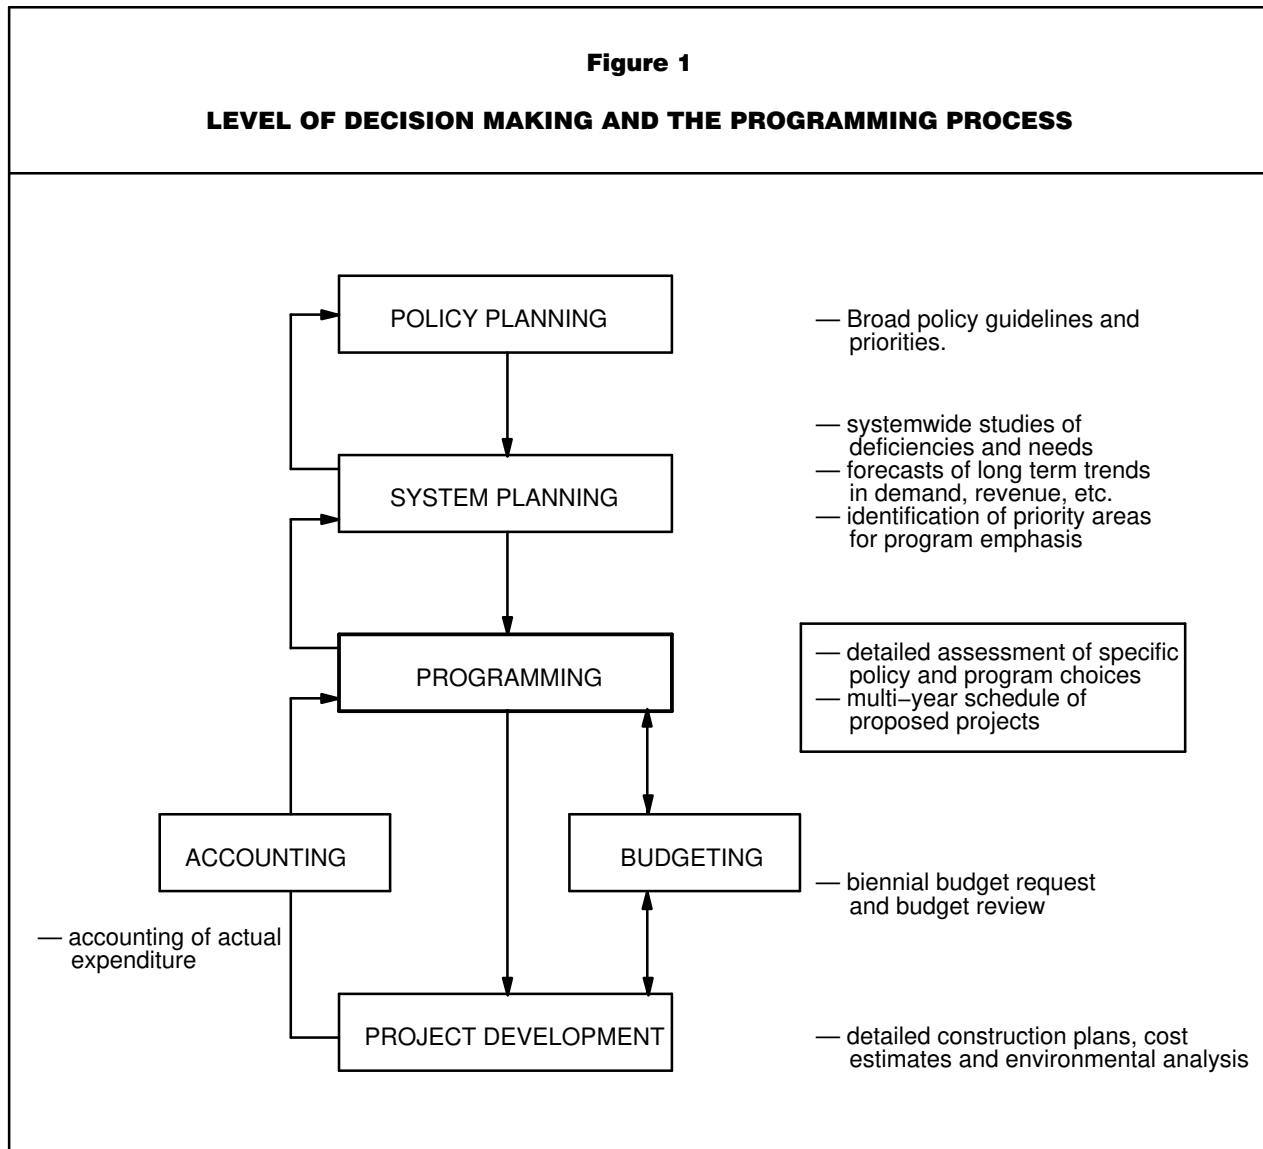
**Figure 1**

**LEVEL OF DECISION MAKING AND THE PROGRAMMING PROCESS**

POLICY PLANNING

— Broad policy guidelines and priorities.

— systemwide studies of deficiencies and needs
— forecasts of long term trends in demand, revenue, etc.
— identification of priority areas for program emphasis

SYSTEM PLANNING

PROGRAMMING

— detailed assessment of specific policy and program choices
— multi−year schedule of proposed projects

ACCOUNTING

BUDGETING

— biennial budget request and budget review

— accounting of actual expenditure

PROJECT DEVELOPMENT

— detailed construction plans, cost estimates and environmental analysis